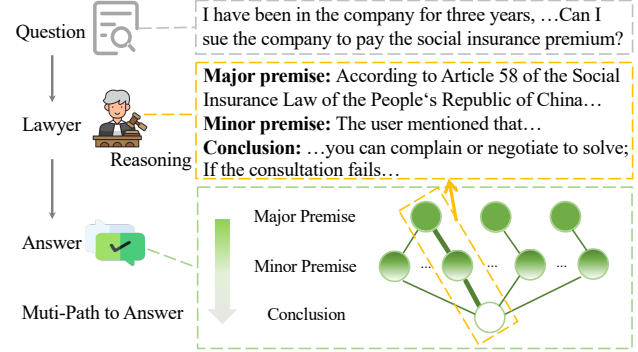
Question

I have been in the company for three years, …Can I sue the company to pay the social insurance premium?

Lawyer

Reasoning

**Major premise:** According to Article 58 of the Social Insurance Law of the People's Republic of China…
**Minor premise:** The user mentioned that…
**Conclusion:** …you can complain or negotiate to solve; If the consultation fails…

Answer

Muti-Path to Answer

Major Premise

Minor Premise

Conclusion

…

…